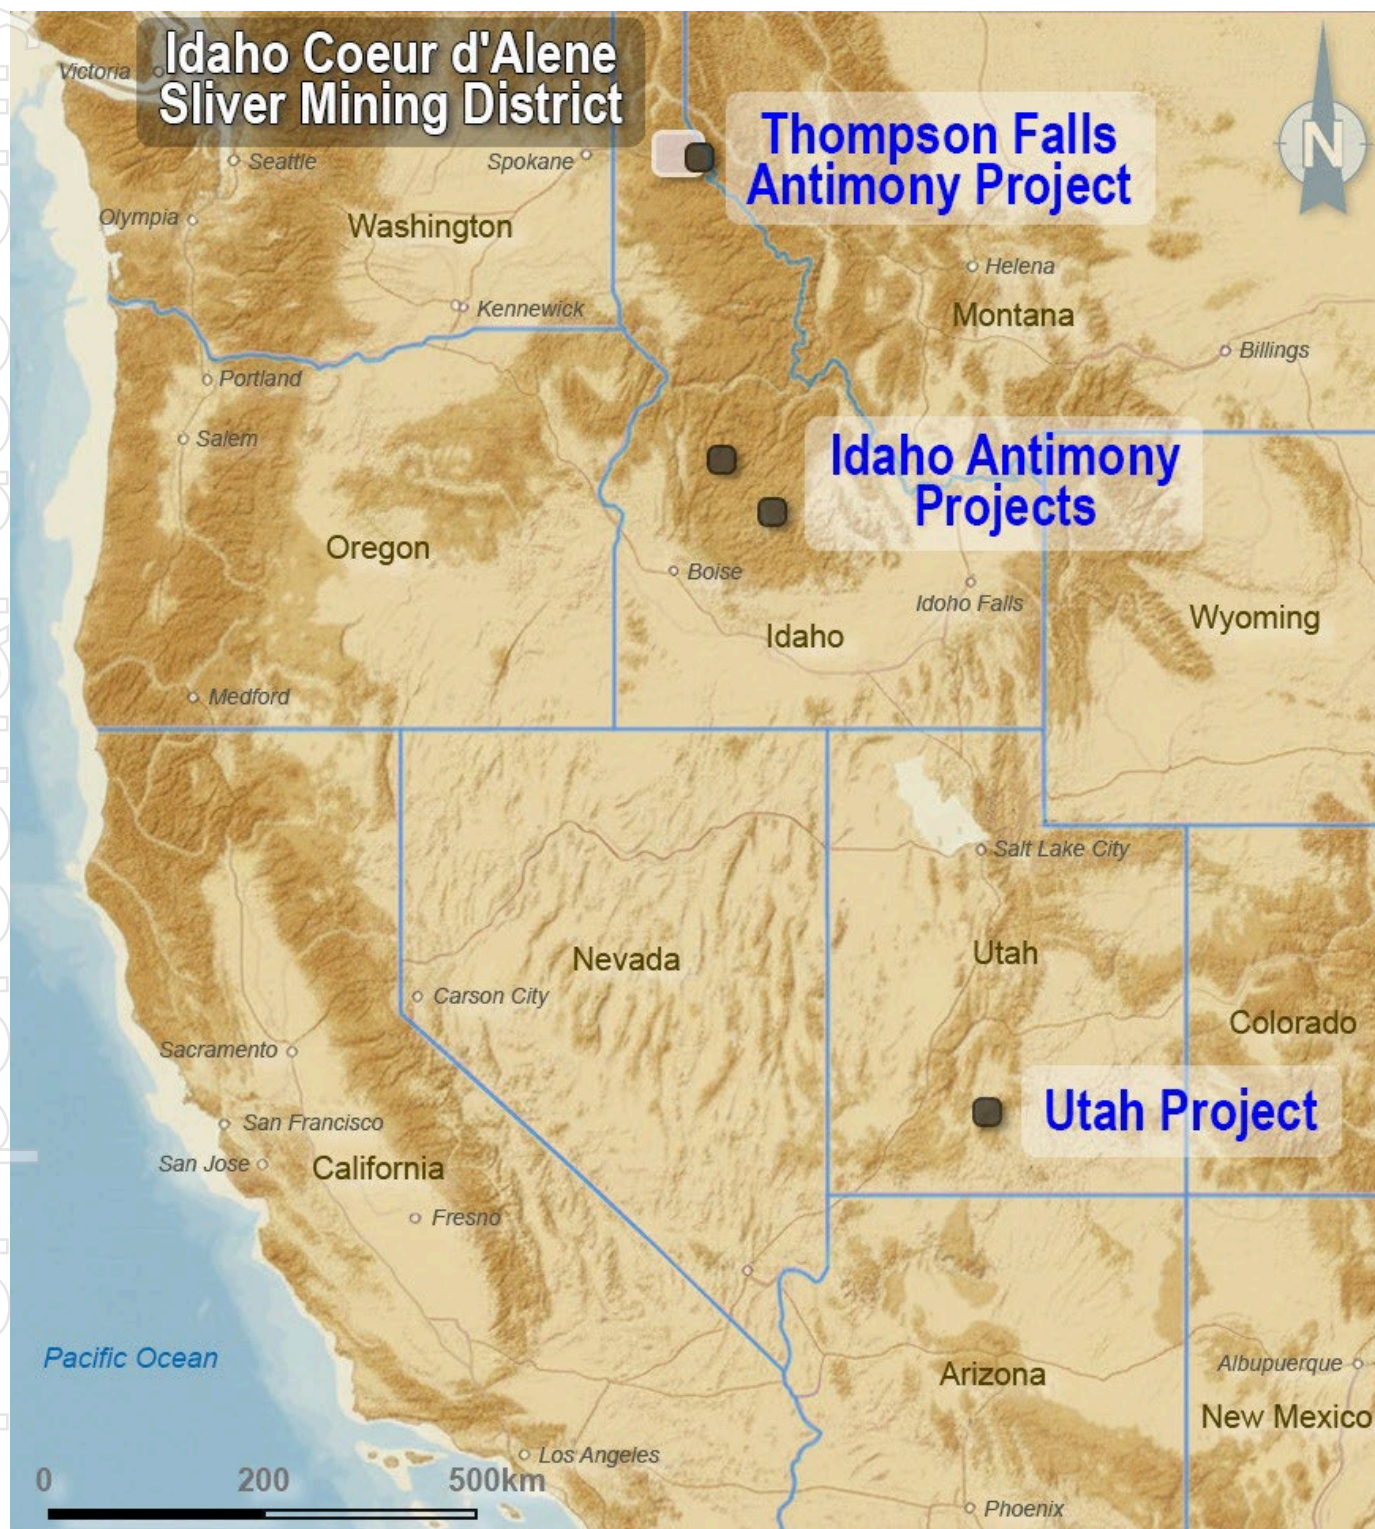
Idaho Coeur d'Alene Sliver Mining District

Victoria

Seattle

Spokane

Thompson Falls Antimony Project

N

Olympia

Washington

Helena

Montana

Kennewick

Billings

Portland

Salem

Idaho Antimony Projects

Oregon

Boise

Idoho Falls

Wyoming

Idaho

Medford

Salt Lake City

Nevada

Utah

Carson City

Colorado

Sacramento

Utah Project

San Francisco

San Jose

California

Fresno

Pacific Ocean

Arizona

Albupuerque

New Mexico

Los Angeles

0

200

500km

Phoenix